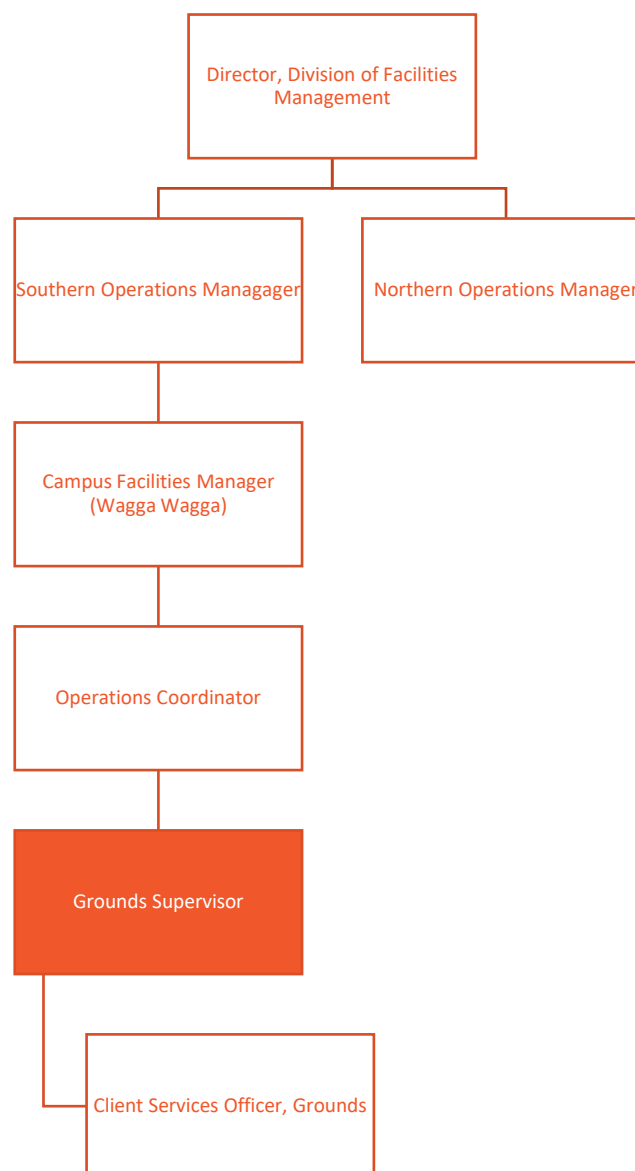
Director, Division of Facilities Management

Southern Operations Managager

Northern Operations Manager

Campus Facilities Manager (Wagga Wagga)

Operations Coordinator

Grounds Supervisor

Client Services Officer, Grounds